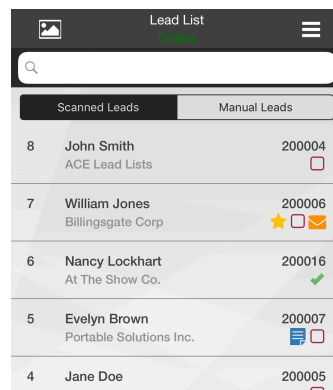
Lead List
Online

Scanned Leads
Manual Leads

8 John Smith 200004
ACE Lead Lists

7 William Jones 200006
Billingsgate Corp

6 Nancy Lockhart 200016
At The Show Co.

5 Evelyn Brown 200007
Portable Solutions Inc.

4 Jane Doe 200005